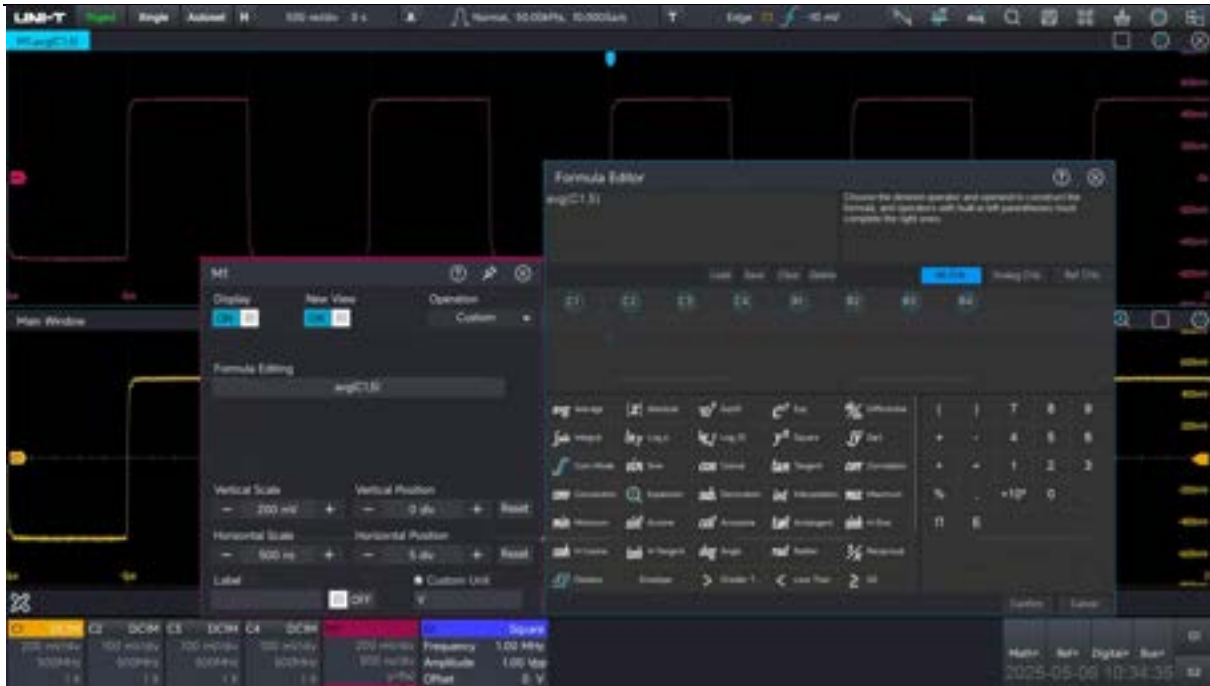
UNI-T Single Autoset H 500 ns/div Normal, 50.0MPts, 10.0GSa/s T Edge -10 mV

M1:avg(C1,5)

Main Window

M1

Display ON

New View ON

Operation Custom

Formula Editing

avg(C1,5)

Vertical Scale

200 mV

Vertical Position

0 div

Reset

Horizontal Scale

500 ns

Horizontal Position

5 div

Reset

Label

OFF

Custom Unit

V

Formula Editor

avg(C1,5)

Choose the desired operator and operand to construct the formula, and operators with built-in left parenthesis must complete the right ones.

Load Save Clear Delete

All Chs Analog Chs Ref Chs

C1 C2 C3 C4 R1 R2 R3 R4

avg Average

Abs

Sqrt

Exp

Differentiate

Integral

Log

Square

Sin

Cos

Tangent

Correlation

Convolution

Expansion

Maximum

Minimum

Arccos

Arctangent

Angle

Reciprocal

Greater T...

Less Than

7 8 9 4 5 6 1 2 3 0 $\times10^n$ % . π E ( ) + - × ÷

Confirm Cancel

C1 DCIM C2 DCIM C3 DCIM C4 DCIM

200 mV/div 500MHz 1X

Square

Frequency 1.00 MHz

Amplitude 1.00 Vpp

Offset 0 V

Math Ref Digital Bus

2025-05-08 10:34:35